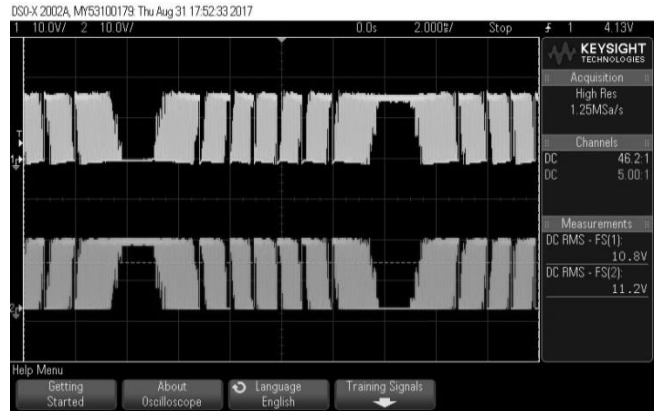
DSO-X 2002A, MY53100179: Thu Aug 31 17:52:33 2017
1 10.0V/ 2 10.0V/ 0.0s 2.000s/ Stop ⨍ 1 4.13V

KEYSIGHT TECHNOLOGIES
Acquisition
High Res
1.25MSa/s
Channels
DC 46.2:1
DC 5.00:1
Measurements
DC RMS - FS(1):
10.8V
DC RMS - FS(2):
11.2V

T
1
2

Help Menu
Getting Started
About Oscilloscope
Language English
Training Signals